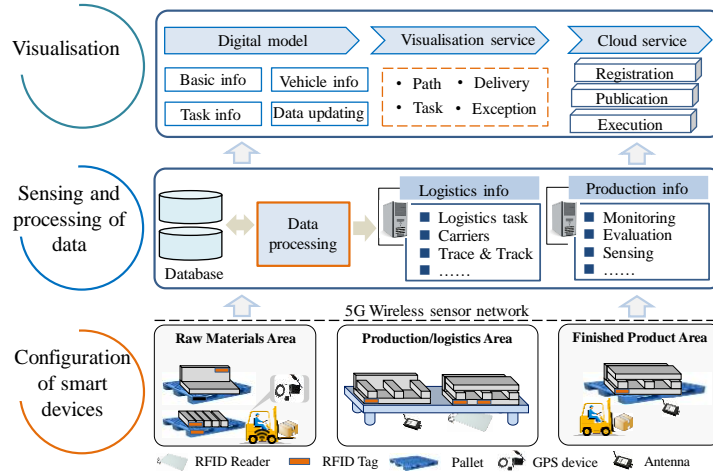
Visualisation

Digital model

Visualisation service

Cloud service

Basic info

Vehicle info

Task info

Data updating

• Path • Delivery
• Task • Exception

Registration

Publication

Execution

Sensing and processing of data

Database

Data processing

Logistics info

Logistics task
Carriers
Trace & Track
……

Production info

Monitoring
Evaluation
Sensing
……

5G Wireless sensor network

Configuration of smart devices

Raw Materials Area

Production/logistics Area

Finished Product Area

RFID Reader RFID Tag Pallet GPS device Antenna